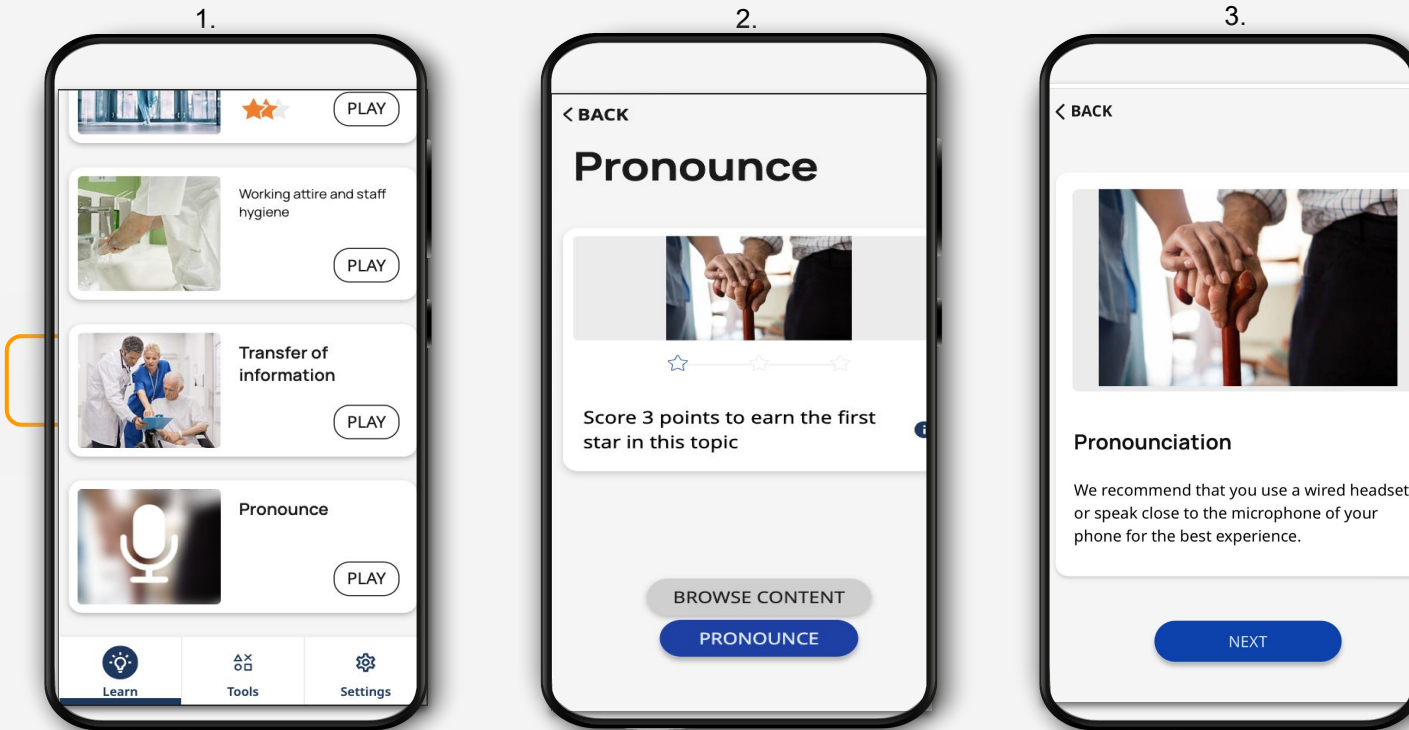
1.

PLAY

Working attire and staff hygiene

PLAY

Transfer of information

PLAY

Pronounce

PLAY

Learn

Tools

Settings

2.

< BACK

Pronounce

Score 3 points to earn the first star in this topic

BROWSE CONTENT

PRONOUNCE

3.

< BACK

Pronounciation

We recommend that you use a wired headset or speak close to the microphone of your phone for the best experience.

NEXT